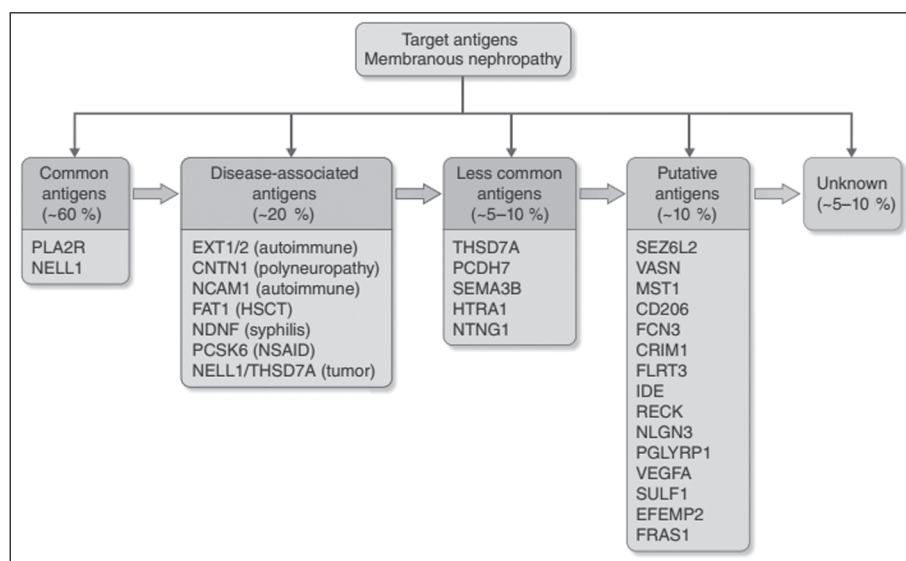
Target antigens
Membranous nephropathy

Common antigens (~60 %)

PLA2R
NELL1

Disease-associated antigens (~20 %)

EXT1/2 (autoimmune)
CNTN1 (polyneuropathy)
NCAM1 (autoimmune)
FAT1 (HSCT)
NDNF (syphilis)
PCSK6 (NSAID)
NELL1/THSD7A (tumor)

Less common antigens (~5–10 %)

THSD7A
PCDH7
SEMA3B
HTRA1
NTNG1

Putative antigens (~10 %)

SEZ6L2
VASN
MST1
CD206
FCN3
CRIM1
FLRT3
IDE
RECK
NLGN3
PGLYRP1
VEGFA
SULF1
EFEMP2
FRAS1

Unknown (~5–10 %)